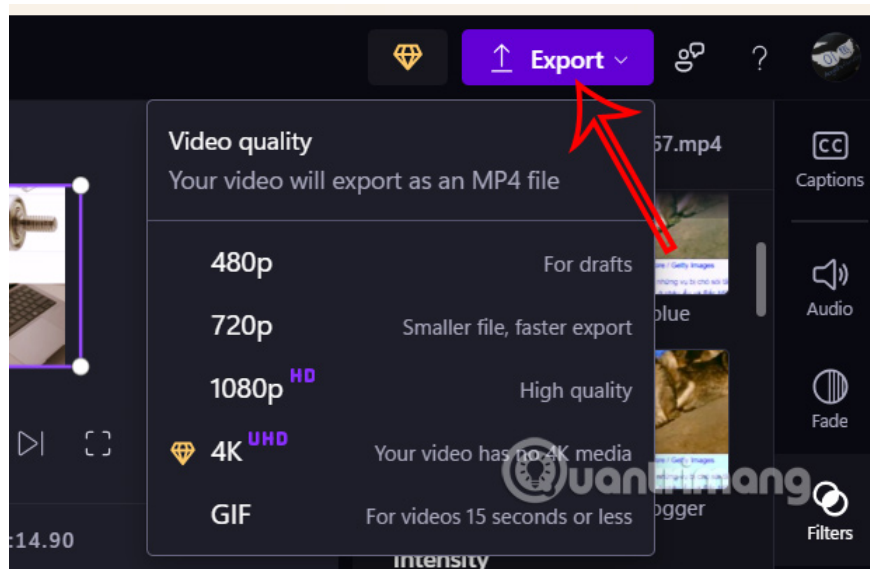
Export

?

Video quality

Your video will export as an MP4 file

480p For drafts

720p Smaller file, faster export

1080p HD High quality

4K UHD Your video has no 4K media

GIF For videos 15 seconds or less

67.mp4

Captions

Audio

Fade

Filters

blue

ogger

:14.90

Intensity

quantrimang